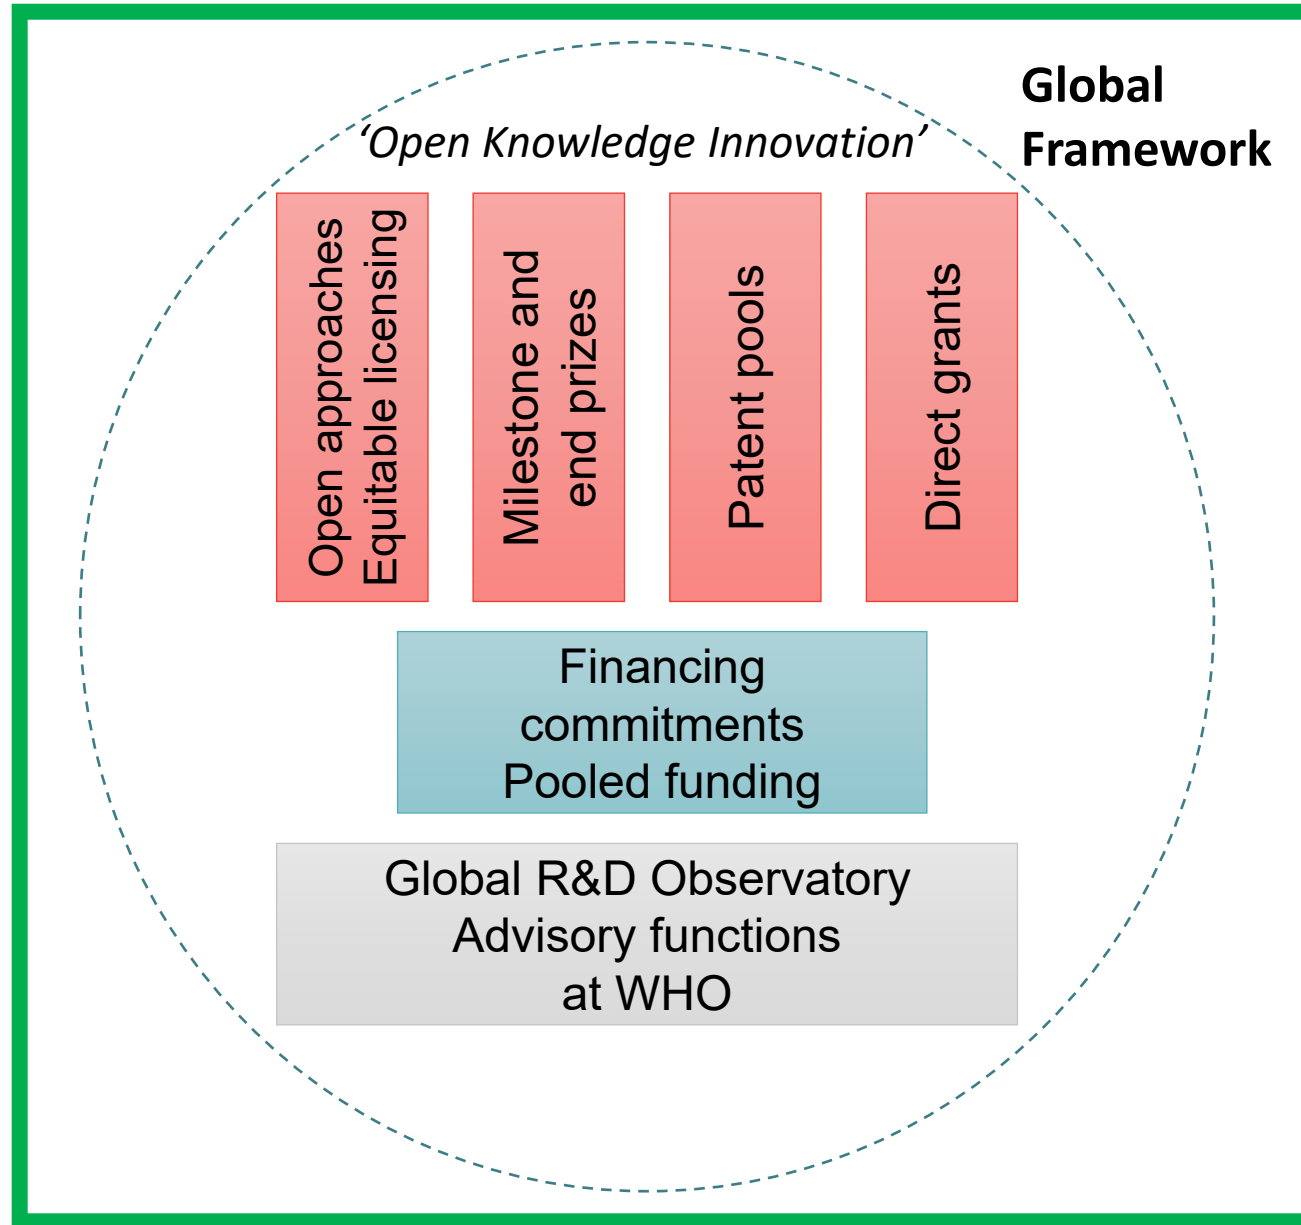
Global Framework

'Open Knowledge Innovation'

Open approaches
Equitable licensing

Milestone and end prizes

Patent pools

Direct grants

Financing commitments
Pooled funding

Global R&D Observatory
Advisory functions at WHO